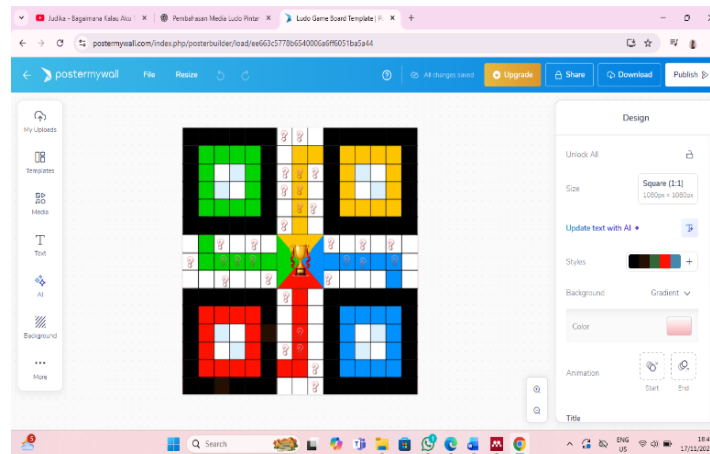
Judika - Bagaimana Kalau Aku ×
Pembahasan Media Ludo Pintar ×
Ludo Game Board Template | P ×
+

postermywall.com/index.php/posterbuilder/load/ee663c5778b6540006a6ff6051ba5a44

postermywall
File
Resize
All changes saved
Upgrade
Share
Download
Publish

My Uploads
Templates
Media
Text
AI
Background
More

Design
Unlock All
Size
Square (1:1)
1080px × 1080px
Update text with AI
Styles
Background
Gradient
Color
Animation
Start
End
Title

Search
ENG
US
18:4
17/11/202